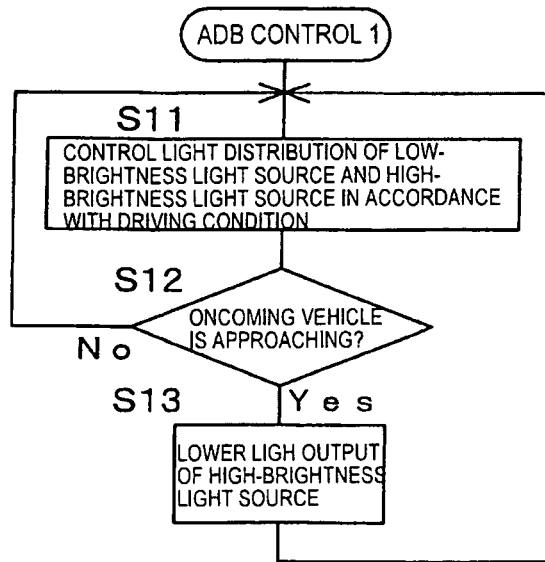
ADB CONTROL 1

S11

CONTROL LIGHT DISTRIBUTION OF LOW-BRIGHTNESS LIGHT SOURCE AND HIGH-BRIGHTNESS LIGHT SOURCE IN ACCORDANCE WITH DRIVING CONDITION

S12

ONCOMING VEHICLE IS APPROACHING?

No

S13

Yes

LOWER LIGH OUTPUT OF HIGH-BRIGHTNESS LIGHT SOURCE